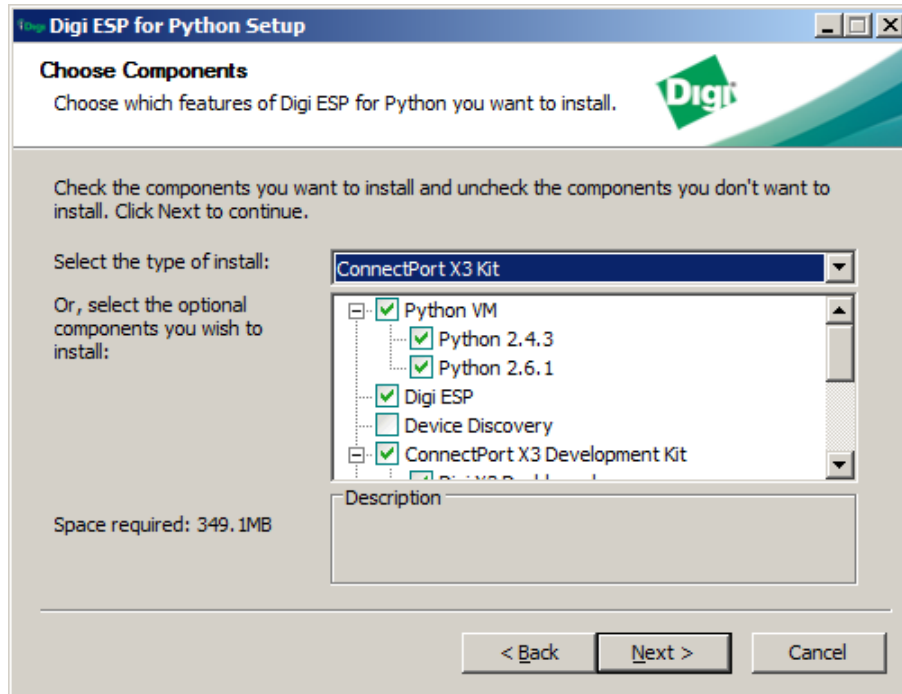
Digi ESP for Python Setup

Choose Components
Choose which features of Digi ESP for Python you want to install.

Digi

Check the components you want to install and uncheck the components you don't want to install. Click Next to continue.

Select the type of install:
ConnectPort X3 Kit

Or, select the optional components you wish to install:

Python VM
Python 2.4.3
Python 2.6.1
Digi ESP
Device Discovery
ConnectPort X3 Development Kit
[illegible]

Description

Space required: 349.1MB

< Back
Next >
Cancel